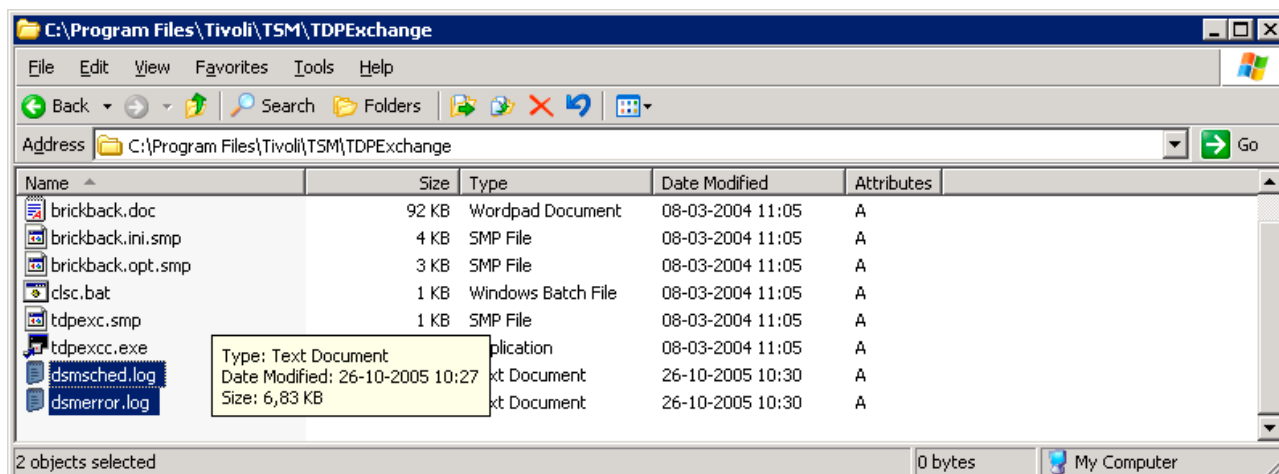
C:\Program Files\Tivoli\TSM\TDPExchange

File Edit View Favorites Tools Help

Back Search Folders

Address C:\Program Files\Tivoli\TSM\TDPExchange Go

| Name | Size | Type | Date Modified | Attributes |
|---|---|---|---|---|
| brickback.doc | 92 KB | Wordpad Document | 08-03-2004 11:05 | A |
| brickback.ini.smp | 4 KB | SMP File | 08-03-2004 11:05 | A |
| brickback.opt.smp | 3 KB | SMP File | 08-03-2004 11:05 | A |
| clsc.bat | 1 KB | Windows Batch File | 08-03-2004 11:05 | A |
| tdpexc.smp | 1 KB | SMP File | 08-03-2004 11:05 | A |
| tdpexcc.exe | | plication | 08-03-2004 11:05 | A |
| dsmsched.log | | xt Document | 26-10-2005 10:30 | A |
| dsmerror.log | | xt Document | 26-10-2005 10:30 | A |

Type: Text Document
Date Modified: 26-10-2005 10:27
Size: 6,83 KB

2 objects selected 0 bytes My Computer